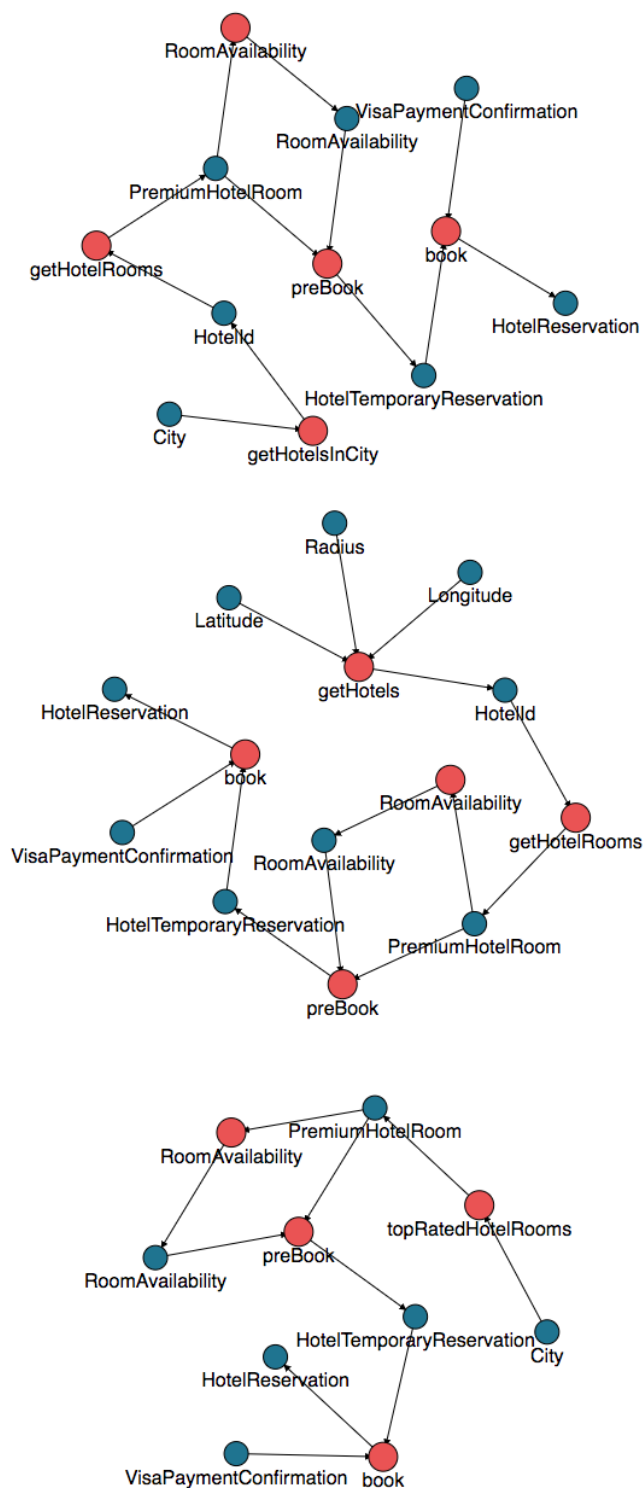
RoomAvailability
VisaPaymentConfirmation
RoomAvailability
PremiumHotelRoom
getHotelRooms
book
preBook
HotelReservation
HotelId
HotelTemporaryReservation
City
getHotelsInCity

Radius
Longitude
Latitude
getHotels
HotelReservation
HotelId
book
RoomAvailability
getHotelRooms
VisaPaymentConfirmation
RoomAvailability
HotelTemporaryReservation
PremiumHotelRoom
preBook

PremiumHotelRoom
RoomAvailability
topRatedHotelRooms
preBook
RoomAvailability
HotelTemporaryReservation
City
HotelReservation
VisaPaymentConfirmation
book